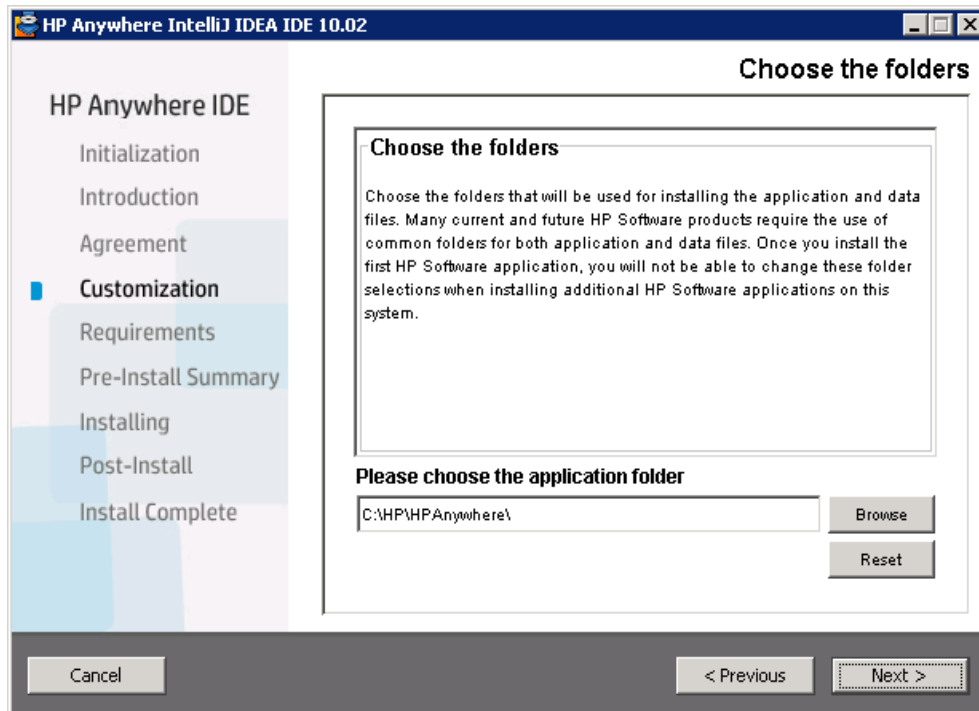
HP Anywhere IntelliJ IDEA IDE 10.02

Choose the folders

HP Anywhere IDE

Initialization

Introduction

Agreement

Customization

Requirements

Pre-Install Summary

Installing

Post-Install

Install Complete

Choose the folders

Choose the folders that will be used for installing the application and data files. Many current and future HP Software products require the use of common folders for both application and data files. Once you install the first HP Software application, you will not be able to change these folder selections when installing additional HP Software applications on this system.

Please choose the application folder

C:\HP\HPAnywhere\

Browse

Reset

Cancel

< Previous

Next >